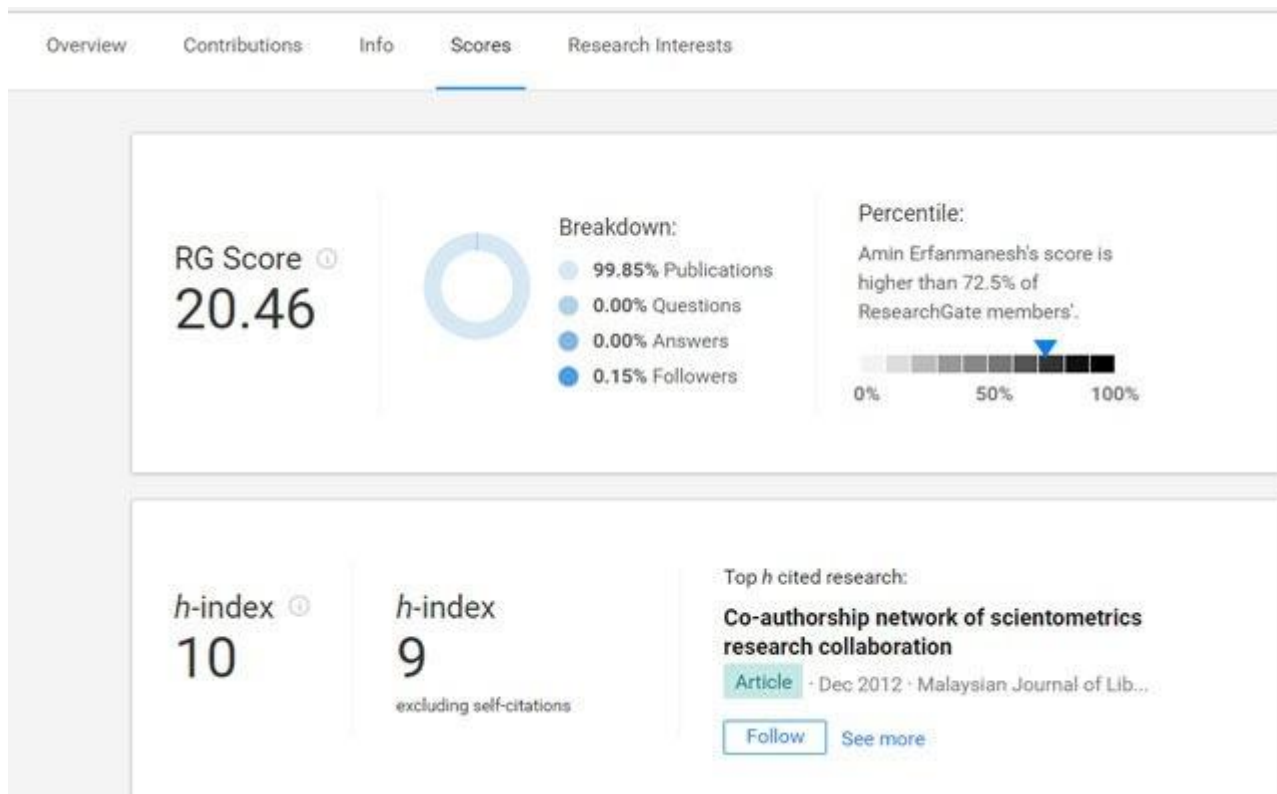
Overview Contributions Info Scores Research Interests

RG Score
20.46

Breakdown:
99.85% Publications
0.00% Questions
0.00% Answers
0.15% Followers

Percentile:
Amin Erfanmanesh's score is higher than 72.5% of ResearchGate members'.

0% 50% 100%

h-index
10

h-index
9
excluding self-citations

Top h cited research:
Co-authorship network of scientometrics research collaboration
Article · Dec 2012 · Malaysian Journal of Lib...
Follow See more